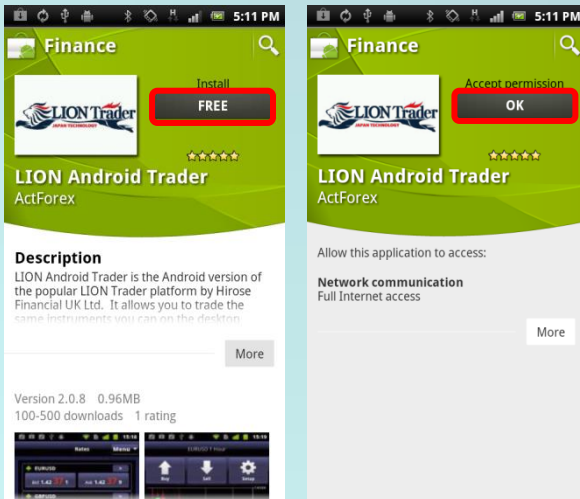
5:11 PM

Finance

Install

FREE

LION Trader

JAPAN TECHNOLOGY

LION Android Trader

ActForex

Description

LION Android Trader is the Android version of the popular LION Trader platform by Hirose Financial UK Ltd. It allows you to trade the same instruments you can on the desktop

More

Version 2.0.8 0.96MB

100-500 downloads 1 rating

5:11 PM

Finance

Accept permission

OK

LION Trader

JAPAN TECHNOLOGY

LION Android Trader

ActForex

Allow this application to access:

Network communication

Full Internet access

More